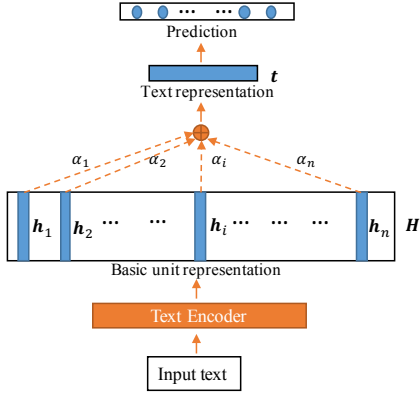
··· ···
Prediction
$\boldsymbol{t}$
Text representation
$\oplus$
$\alpha_1$ $\alpha_2$ $\alpha_i$ $\alpha_n$
$\boldsymbol{h}_1$ $\boldsymbol{h}_2$ ··· ··· $\boldsymbol{h}_i$ ··· ··· ··· $\boldsymbol{h}_n$ $\boldsymbol{H}$
Basic unit representation
Text Encoder
Input text